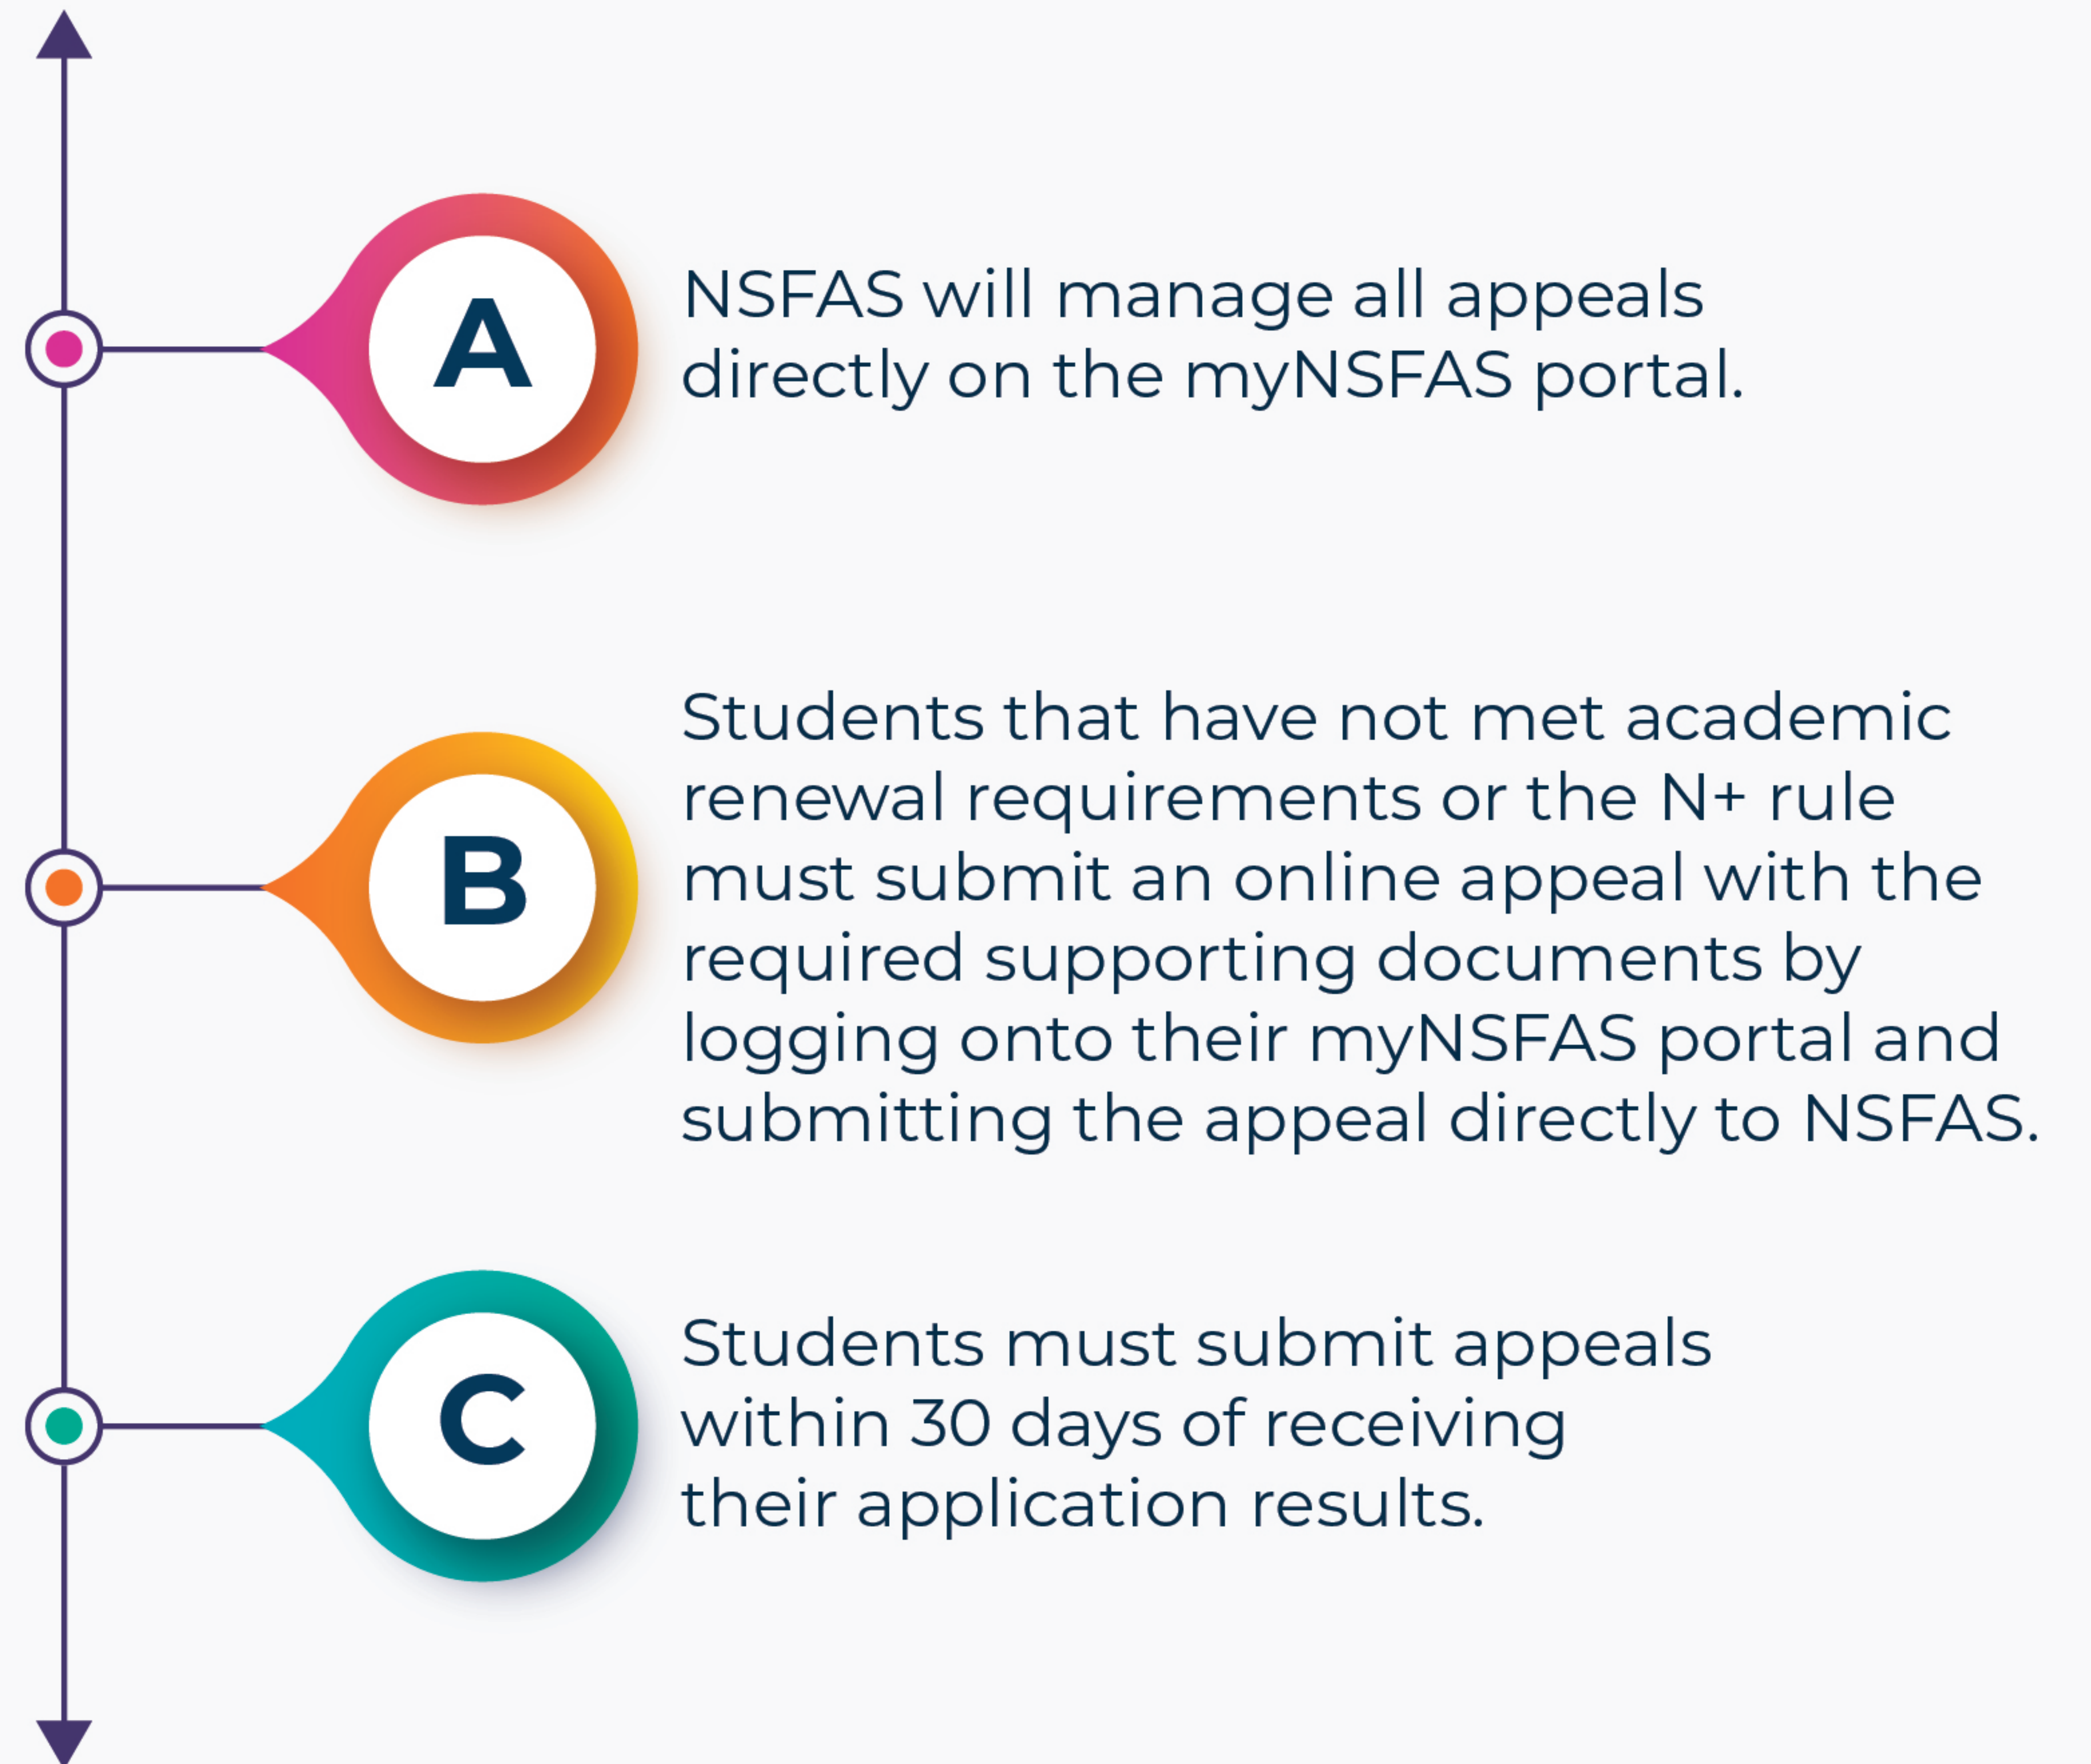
A

NSFAS will manage all appeals directly on the myNSFAS portal.

B

Students that have not met academic renewal requirements or the N+ rule must submit an online appeal with the required supporting documents by logging onto their myNSFAS portal and submitting the appeal directly to NSFAS.

C

Students must submit appeals within 30 days of receiving their application results.